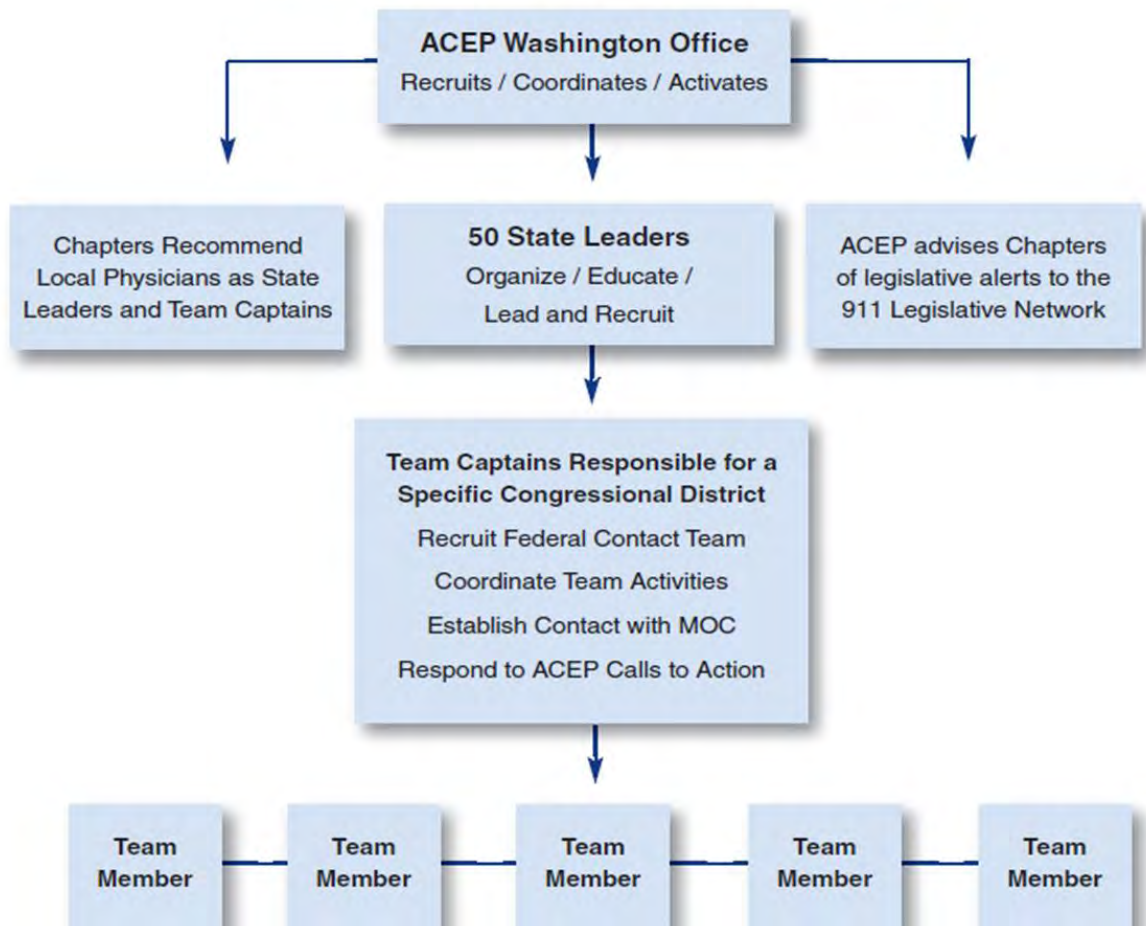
ACEP Washington Office
Recruits / Coordinates / Activates

Chapters Recommend Local Physicians as State Leaders and Team Captains

50 State Leaders
Organize / Educate / Lead and Recruit

ACEP advises Chapters of legislative alerts to the 911 Legislative Network

Team Captains Responsible for a Specific Congressional District
Recruit Federal Contact Team
Coordinate Team Activities
Establish Contact with MOC
Respond to ACEP Calls to Action

Team Member

Team Member

Team Member

Team Member

Team Member